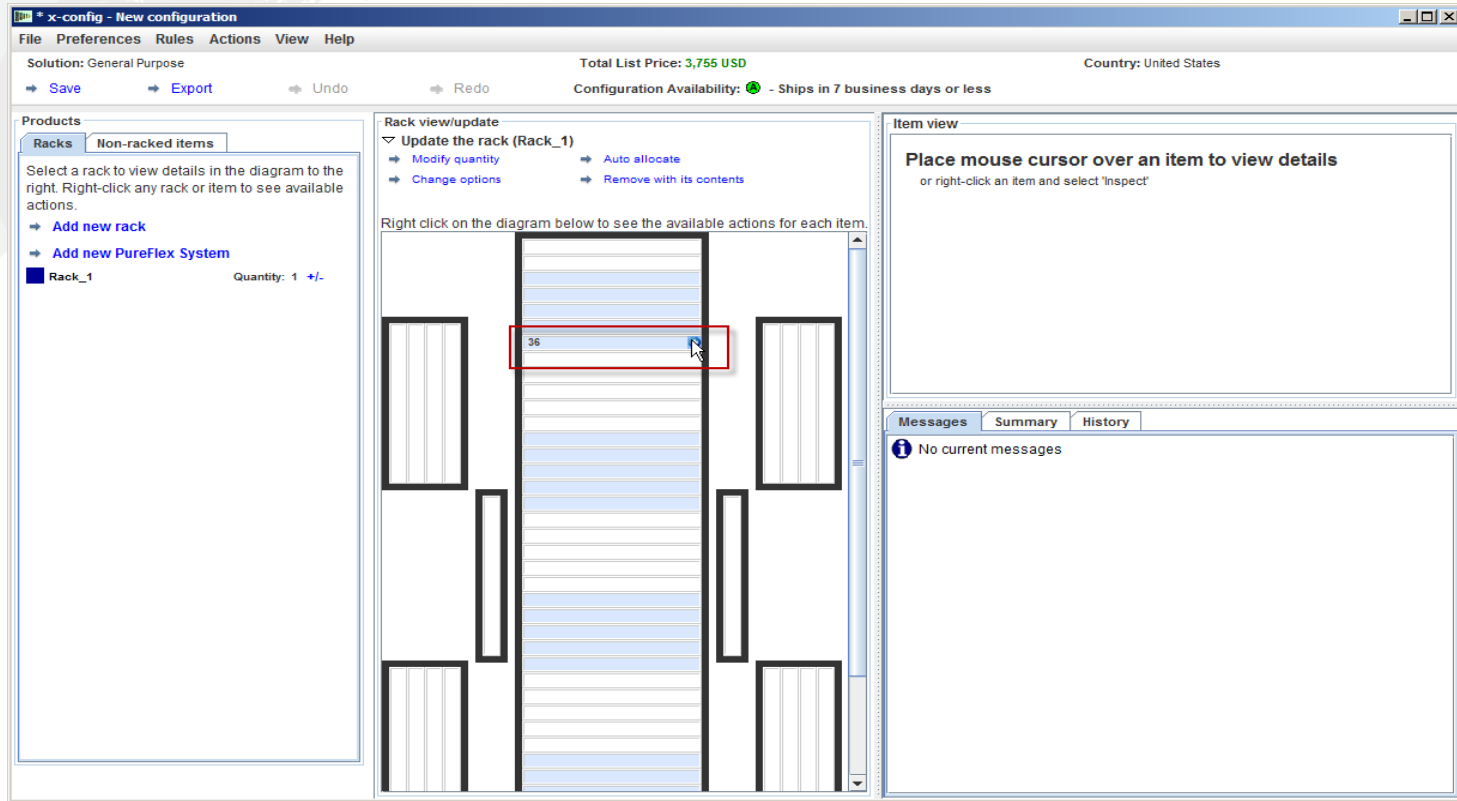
* x-config - New configuration

File Preferences Rules Actions View Help

Solution: General Purpose

Total List Price: 3,755 USD

Country: United States

Save Export Undo Redo

Configuration Availability: A - Ships in 7 business days or less

Products

Racks Non-racked items

Select a rack to view details in the diagram to the right. Right-click any rack or item to see available actions.

Add new rack

Add new PureFlex System

Rack_1 Quantity: 1 +/-

Rack view/update

Update the rack (Rack_1)

Modify quantity

Auto allocate

Change options

Remove with its contents

Right click on the diagram below to see the available actions for each item.

36

Item view

Place mouse cursor over an item to view details

or right-click an item and select 'Inspect'

Messages Summary History

No current messages